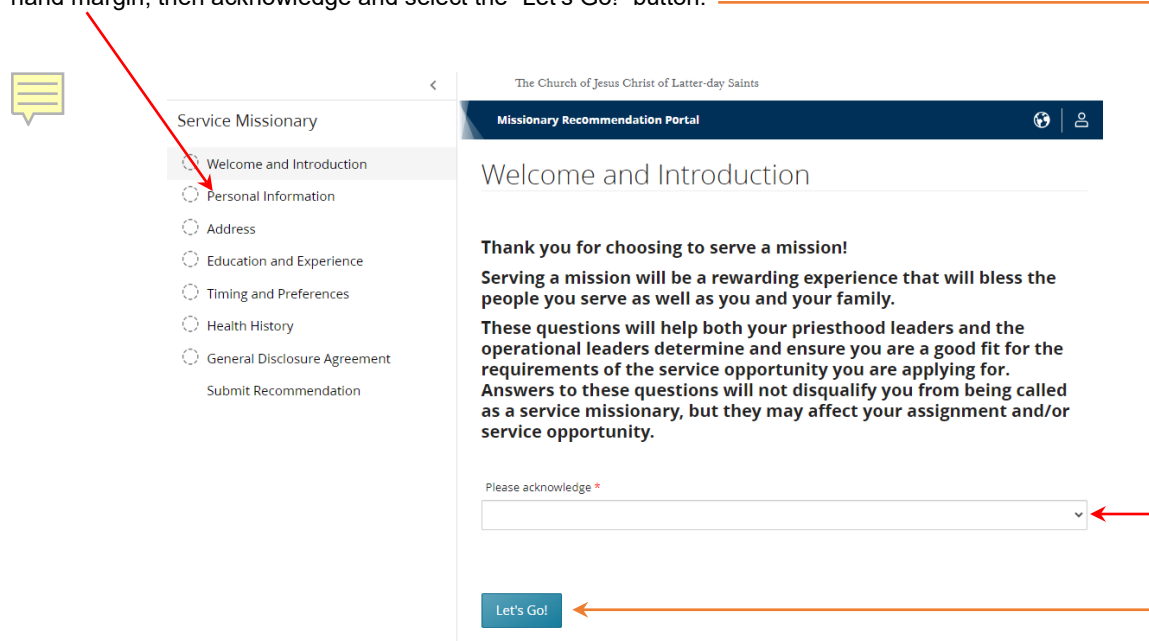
hand margin, then acknowledge and select the "Let's Go!" button.

<

Service Missionary

Welcome and Introduction

Personal Information

Address

Education and Experience

Timing and Preferences

Health History

General Disclosure Agreement

Submit Recommendation

The Church of Jesus Christ of Latter-day Saints

Missionary Recommendation Portal

Welcome and Introduction

Thank you for choosing to serve a mission!

Serving a mission will be a rewarding experience that will bless the people you serve as well as you and your family.

These questions will help both your priesthood leaders and the operational leaders determine and ensure you are a good fit for the requirements of the service opportunity you are applying for. Answers to these questions will not disqualify you from being called as a service missionary, but they may affect your assignment and/or service opportunity.

Please acknowledge *

Let's Go!